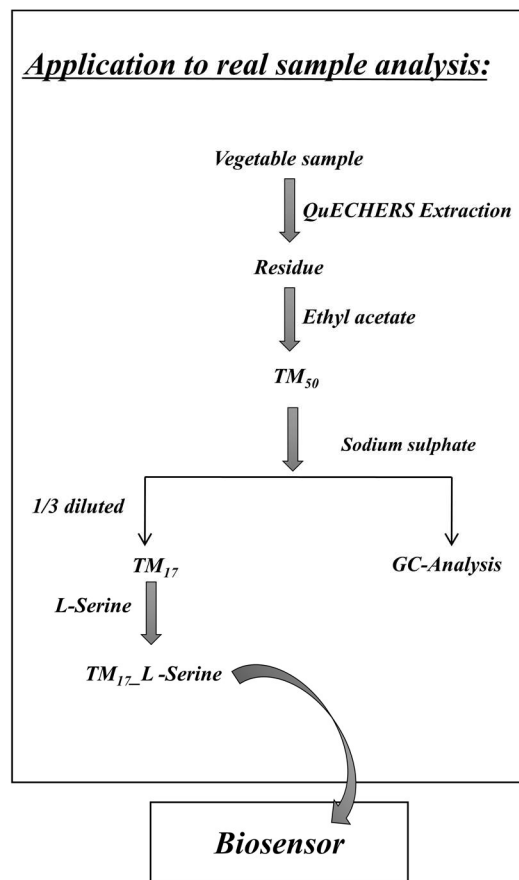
Application to real sample analysis:

Vegetable sample

QuECHERS Extraction

Residue

Ethyl acetate

$TM_{50}$

Sodium sulphate

1/3 diluted

$TM_{17}$

GC-Analysis

L-Serine

$TM_{17}$_L -Serine

Biosensor